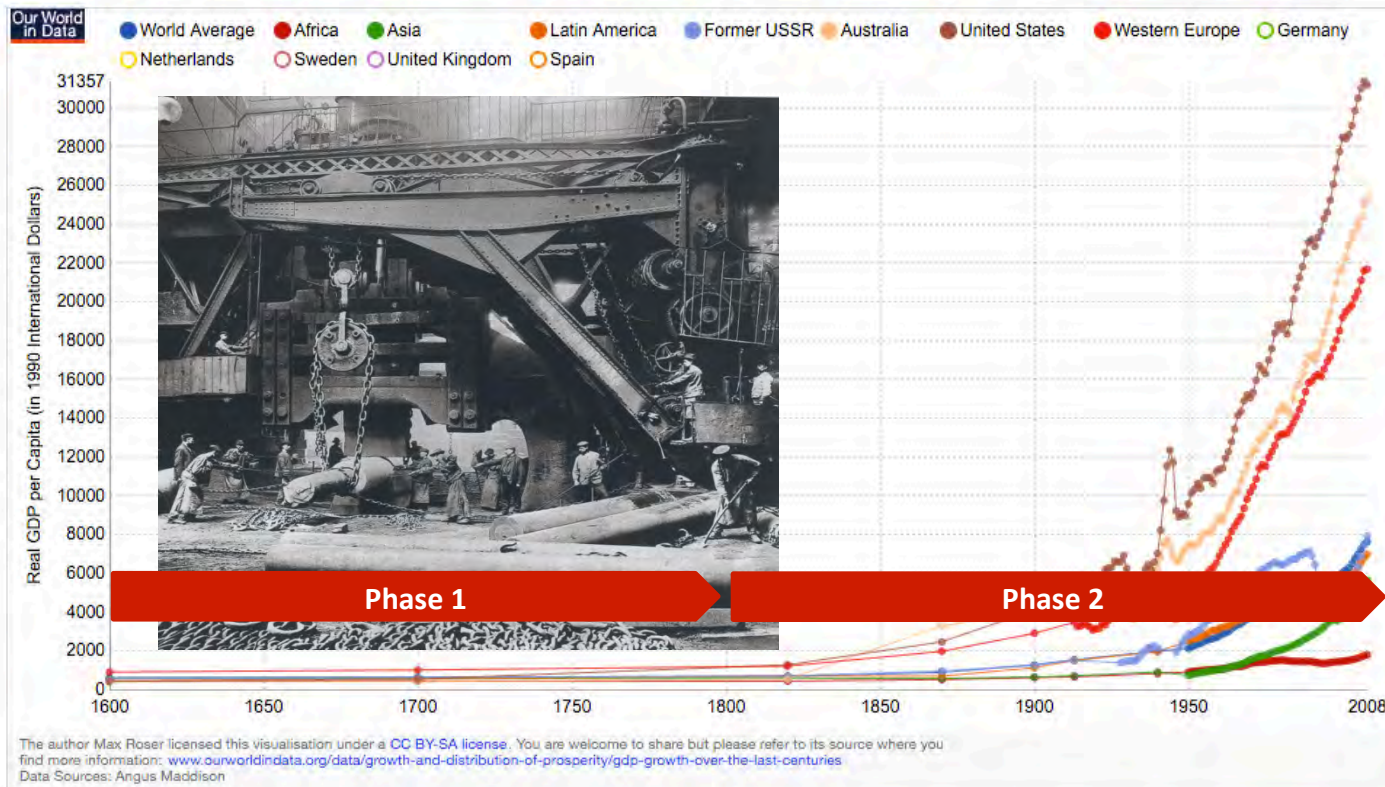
Our World in Data

World Average Africa Asia Latin America Former USSR Australia United States Western Europe Germany Netherlands Sweden United Kingdom Spain

Real GDP per Capita (in 1990 International Dollars)

31357
30000
28000
26000
24000
22000
20000
18000
16000
14000
12000
10000
8000
6000
4000
2000
0

1600 1650 1700 1750 1800 1850 1900 1950 2008

Phase 1

Phase 2

The author Max Roser licensed this visualisation under a CC BY-SA license. You are welcome to share but please refer to its source where you find more information: www.ourworldindata.org/data/growth-and-distribution-of-prosperity/gdp-growth-over-the-last-centuries
Data Sources: Angus Maddison